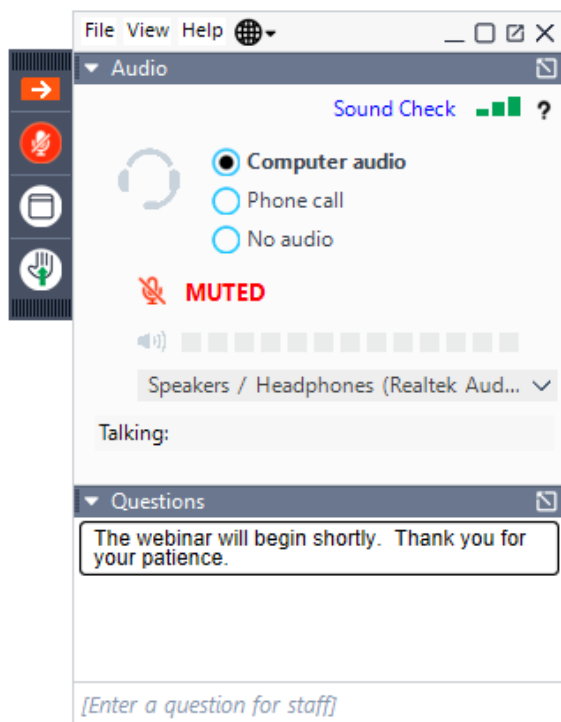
File View Help

Audio

Sound Check ?

Computer audio
Phone call
No audio

MUTED

Speakers / Headphones (Realtek Aud...

Talking:

Questions

The webinar will begin shortly. Thank you for your patience.

[Enter a question for staff]